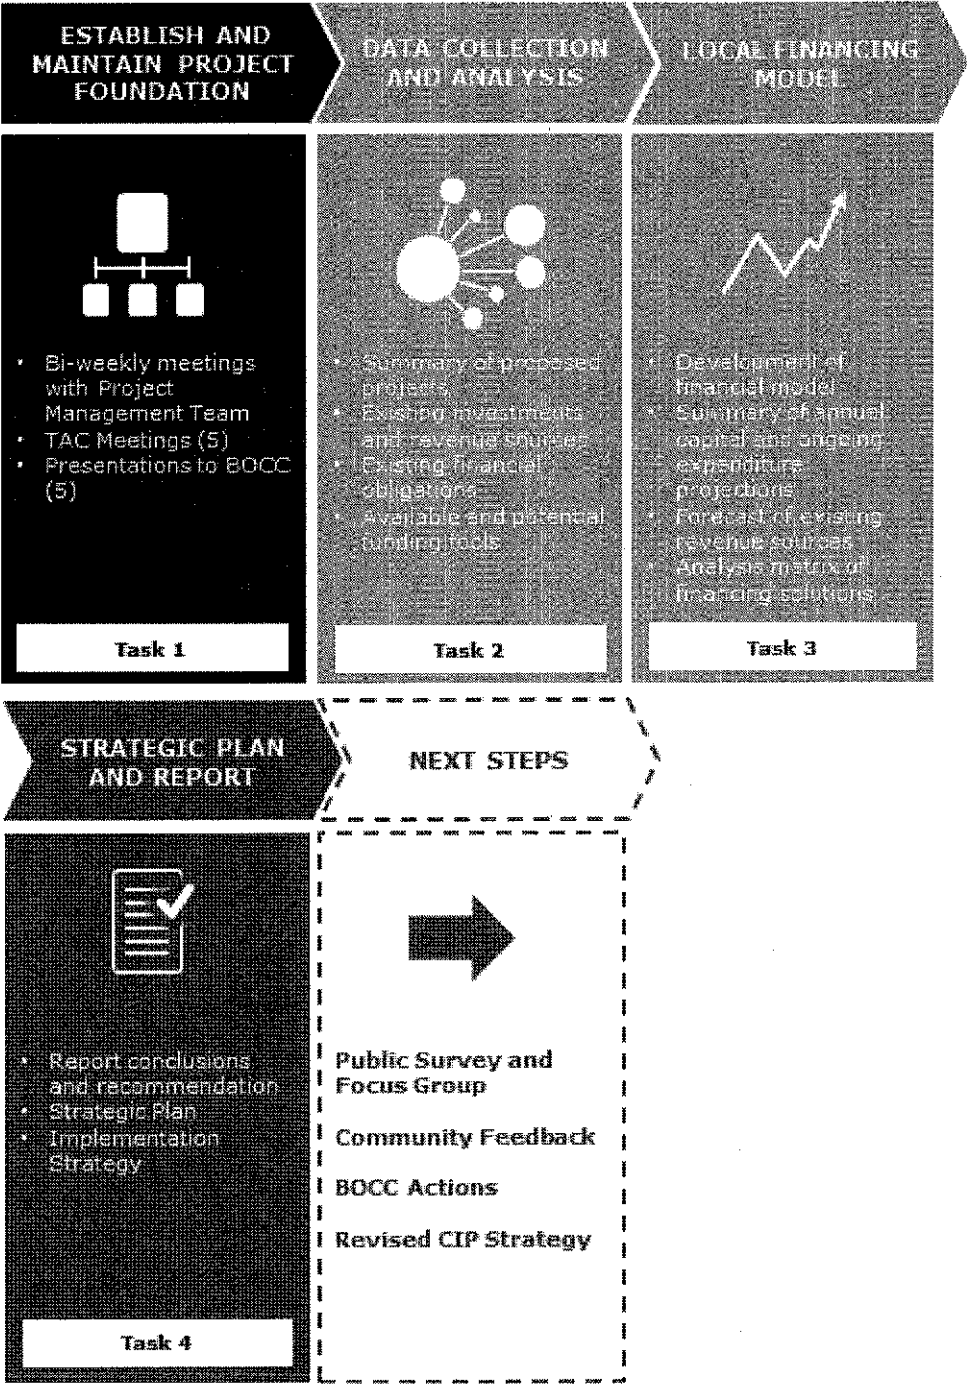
ESTABLISH AND MAINTAIN PROJECT FOUNDATION

DATA COLLECTION AND ANALYSIS

LOCAL FINANCING MODEL

- Bi-weekly meetings with Project Management Team
- TAC Meetings (5)
- Presentations to BOCC (5)

Task 1

- Summary of proposed projects
- Existing investments and revenue sources
- Existing financial obligations
- Available and potential funding tools

Task 2

- Development of financial model
- Summary of annual capital and ongoing expenditure projections
- Forecast of existing revenue sources
- Analysis matrix of financing solutions

Task 3

STRATEGIC PLAN AND REPORT

NEXT STEPS

- Report conclusions and recommendation
- Strategic Plan
- Implementation Strategy

Task 4

Public Survey and Focus Group

Community Feedback

BOCC Actions

Revised CIP Strategy